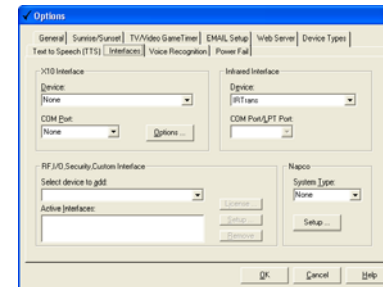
Options

General | Sunrise/Sunset | TV/Video GameTimer | EMAIL Setup | Web Server | Device Types
Text to Speech (TTS) | Interfaces | Voice Recognition | Power Fail

X10 Interface
Device:
None
COM Port:
None
Options ...

Infrared Interface
Device:
IRTrans
COM Port/LPT Port:

RF,I/O,Security,Custom Interface
Select device to add:
Active Interfaces:
License
Setup
Remove

Napco
System Type:
None
Setup ...

OK
Cancel
Help